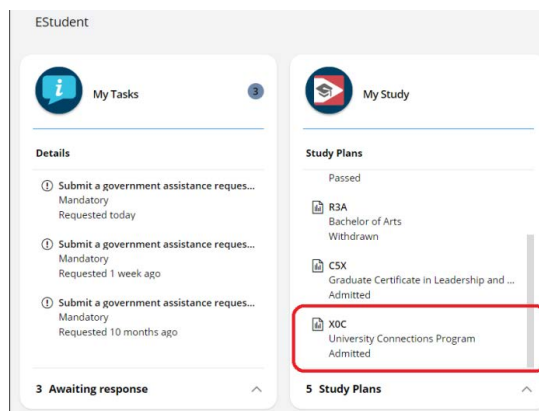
EStudent

My Tasks 3

Details

Submit a government assistance reques...
Mandatory
Requested today

Submit a government assistance reques...
Mandatory
Requested 1 week ago

Submit a government assistance reques...
Mandatory
Requested 10 months ago

3 Awaiting response

My Study

Study Plans

Passed

R3A
Bachelor of Arts
Withdrawn

C5X
Graduate Certificate in Leadership and ...
Admitted

X0C
University Connections Program
Admitted

5 Study Plans